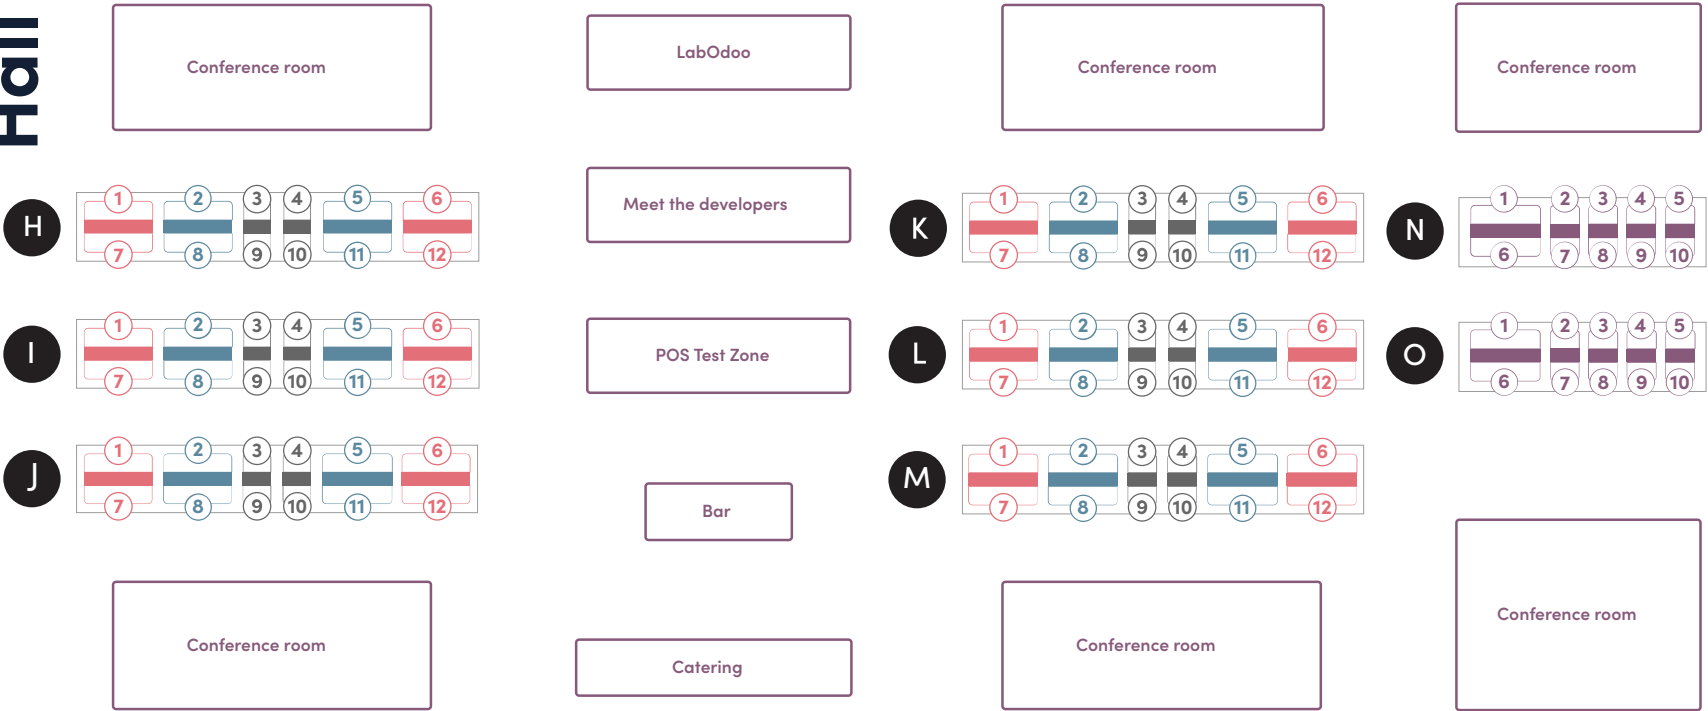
Hall

Conference room

LabOdoo

Conference room

Conference room

H
1 2 3 4 5 6
7 8 9 10 11 12

Meet the developers

K
1 2 3 4 5 6
7 8 9 10 11 12

N
1 2 3 4 5
6 7 8 9 10

I
1 2 3 4 5 6
7 8 9 10 11 12

POS Test Zone

L
1 2 3 4 5 6
7 8 9 10 11 12

O
1 2 3 4 5
6 7 8 9 10

J
1 2 3 4 5 6
7 8 9 10 11 12

Bar

M
1 2 3 4 5 6
7 8 9 10 11 12

Conference room

Catering

Conference room

Conference room